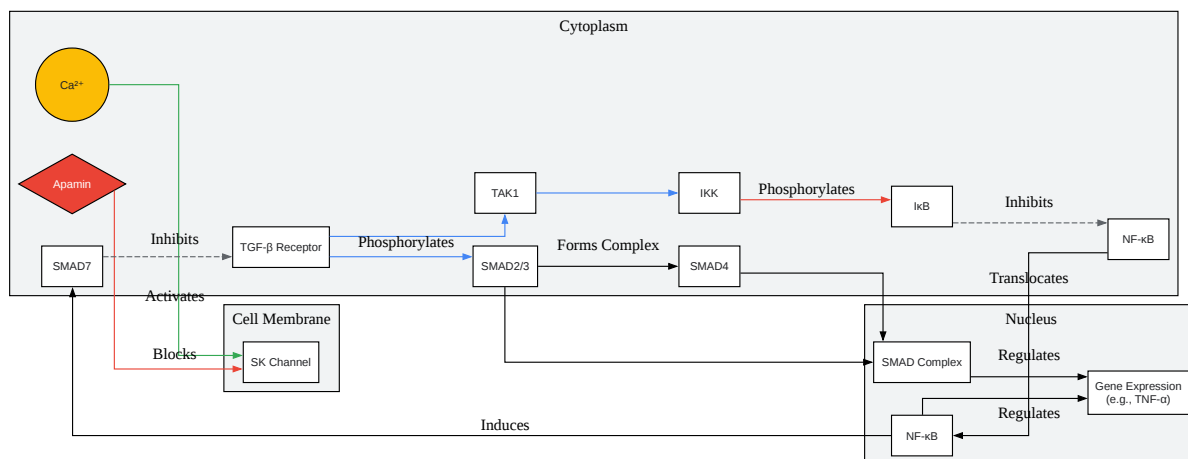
Cytoplasm

$Ca^{2+}$

Apamin

TAK1

IKK

Phosphorylates

IκB

Inhibits

NF-κB

SMAD7

Inhibits

TGF-β Receptor

Phosphorylates

Forms Complex

SMAD2/3

SMAD4

Translocates

Activates

Cell Membrane

Nucleus

Blocks

SK Channel

SMAD Complex

Regulates

Gene Expression (e.g., TNF-α)

Regulates

Induces

NF-κB